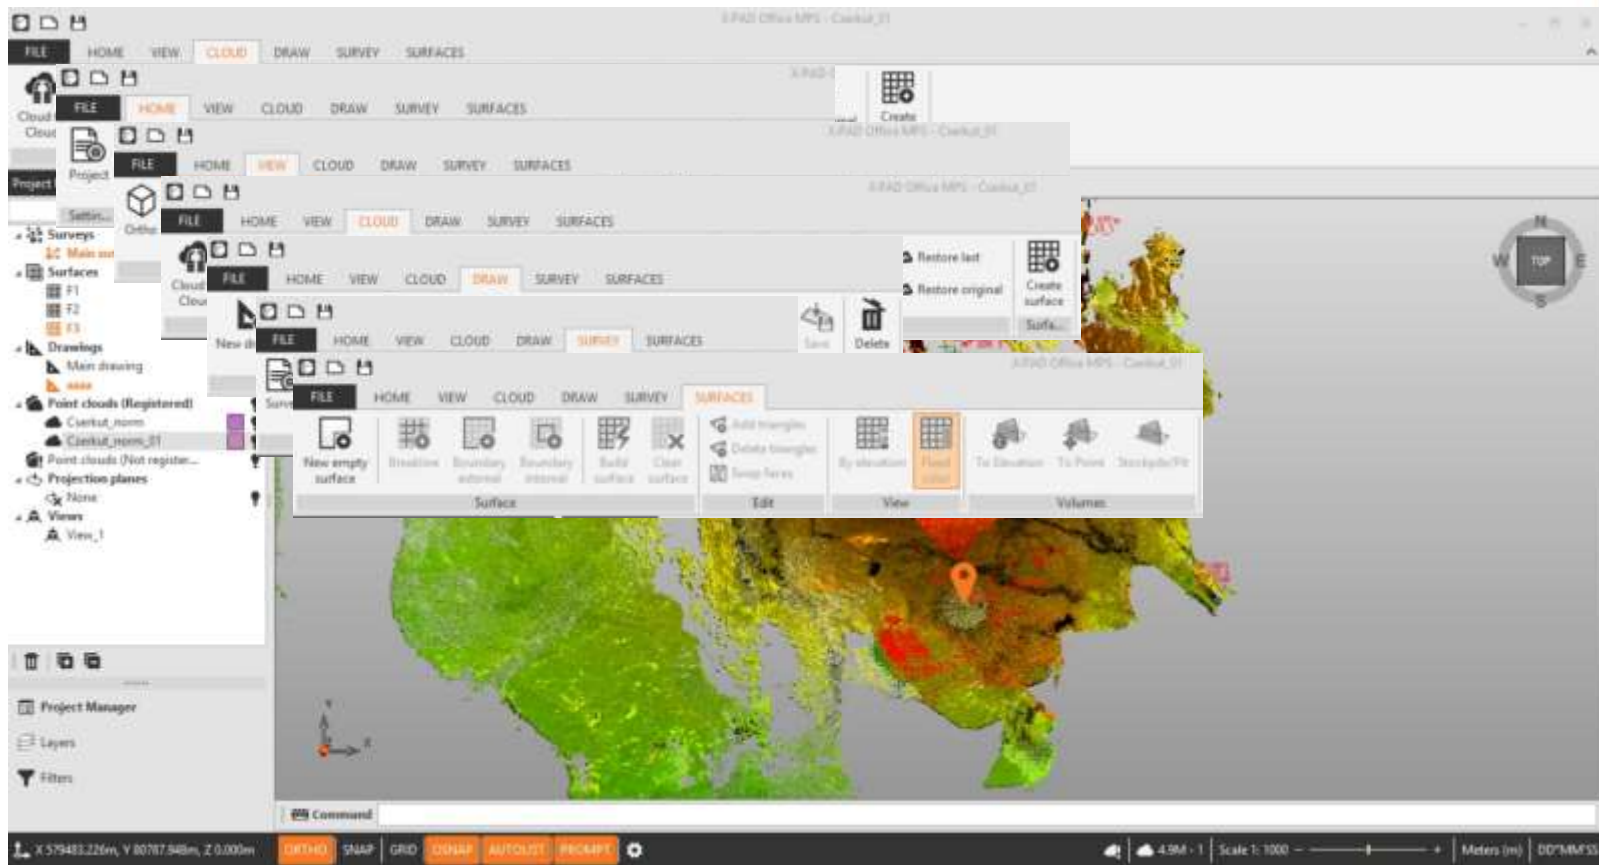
X-PAD Office MPS - Cantut_01

FILE HOME VIEW CLOUD DRAW SURVEY SURFACES

Cloud
Project
Create

FILE HOME VIEW CLOUD DRAW SURVEY SURFACES

X-PAD Office MPS - Cantut_01

FILE HOME VIEW CLOUD DRAW SURVEY SURFACES

X-PAD Office MPS - Cantut_01

FILE HOME VIEW CLOUD DRAW SURVEY SURFACES

Restore last
Restore original
Create surface
Surfa...

FILE HOME VIEW CLOUD DRAW SURVEY SURFACES

Save
Delete

X-PAD Office MPS - Cantut_01

FILE HOME VIEW CLOUD DRAW SURVEY SURFACES

New empty surface
Breakline
Boundary external
Boundary internal
Build surface
Clear surface
Add triangles
Delete triangles
Swap faces
By elevation
Flood color
To Elevation
To Point
Stockpile/Pit

Surface
Edit
View
Volumes

Settin...
Surveys
Main sur
Surfaces
F1
F2
F3
Drawings
Main drawing
Point clouds (Registered)
Cantut_norm
Cantut_norm_01
Point clouds (Not register...
Projection planes
None
Views
View_1

Project Manager
Layers
Filters

N
W
TOP
E
S

Command

X 579483.226m, Y 8078?.948m, Z 0.000m
ORTHO SNAP GRID OSNAP AUTOLIST PROMPT
4.9M - 1
Scale 1: 1000
Meters (m)
DD°MM'SS